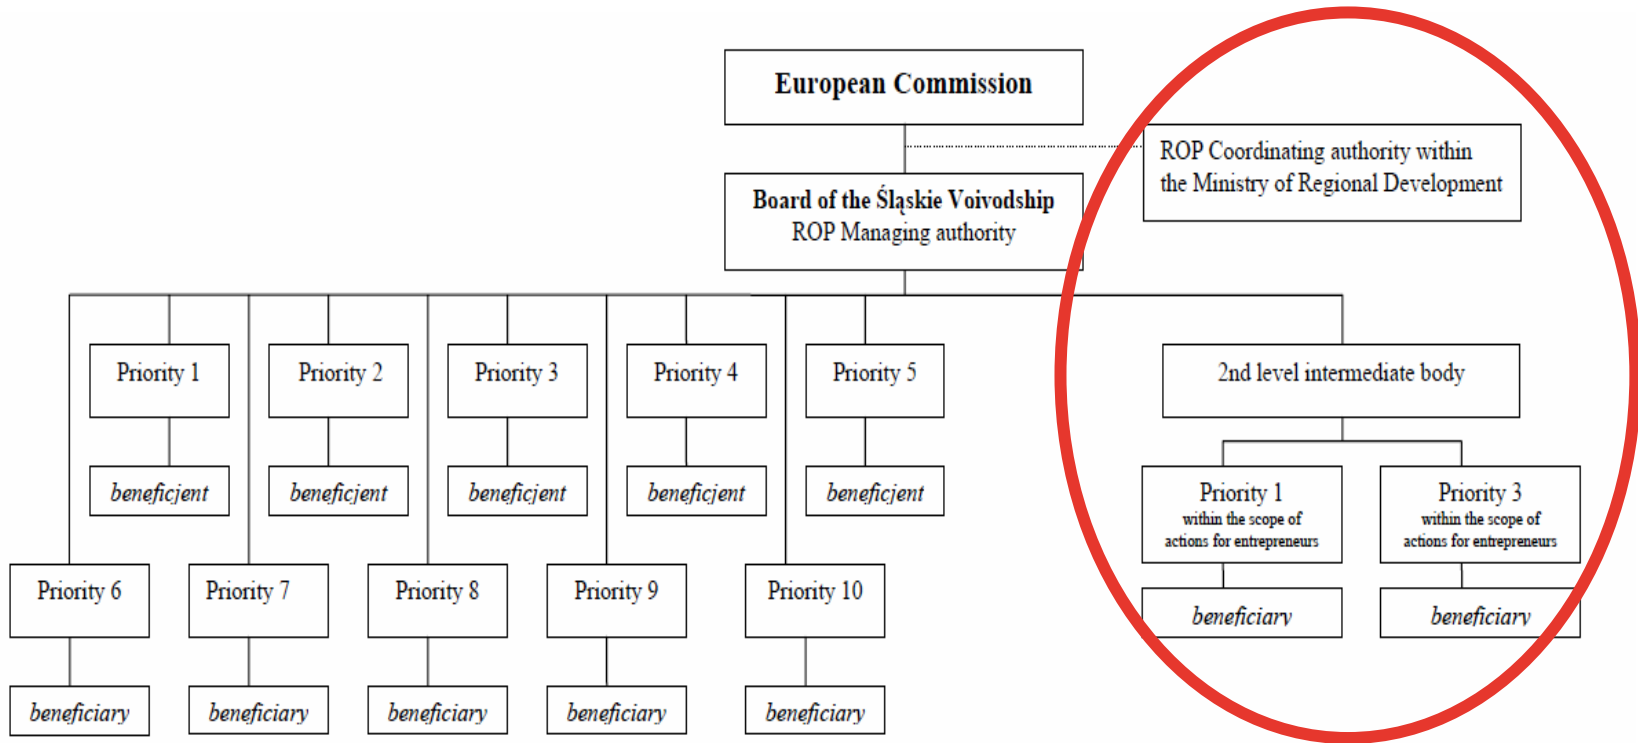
European Commission

ROP Coordinating authority within the Ministry of Regional Development

Board of the Śląskie Voivodship
ROP Managing authority

Priority 1

Priority 2

Priority 3

Priority 4

Priority 5

2nd level intermediate body

beneficjent

beneficjent

beneficjent

beneficjent

beneficjent

Priority 1
within the scope of actions for entrepreneurs

Priority 3
within the scope of actions for entrepreneurs

Priority 6

Priority 7

Priority 8

Priority 9

Priority 10

beneficiary

beneficiary

beneficiary

beneficiary

beneficiary

beneficiary

beneficiary